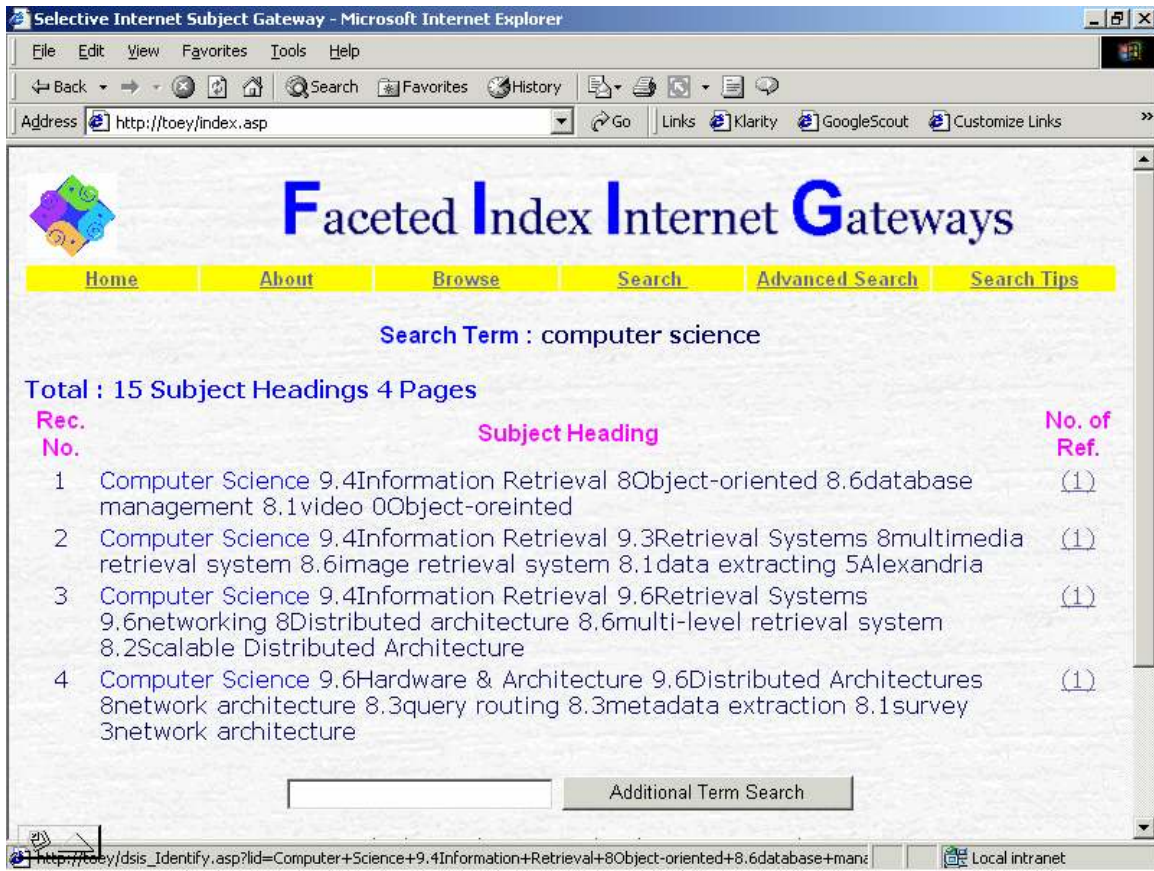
Selective Internet Subject Gateway - Microsoft Internet Explorer

File Edit View Favorites Tools Help

Back Search Favorites History

Address http://toey/index.asp Go Links Klarity GoogleScout Customize Links »

Faceted Index Internet Gateways

Home About Browse Search Advanced Search Search Tips

Search Term : computer science

Total : 15 Subject Headings 4 Pages

| Rec. No. | Subject Heading | No. of Ref. |
|---|---|---|
| 1 | Computer Science 9.4Information Retrieval 8Object-oriented 8.6database management 8.1video 0Object-oreinted | (1) |
| 2 | Computer Science 9.4Information Retrieval 9.3Retrieval Systems 8multimedia retrieval system 8.6image retrieval system 8.1data extracting 5Alexandria | (1) |
| 3 | Computer Science 9.4Information Retrieval 9.6Retrieval Systems 9.6networking 8Distributed architecture 8.6multi-level retrieval system 8.2Scalable Distributed Architecture | (1) |
| 4 | Computer Science 9.6Hardware & Architecture 9.6Distributed Architectures 8network architecture 8.3query routing 8.3metadata extraction 8.1survey 3network architecture | (1) |

Additional Term Search

http://toey/dsis_Identify.asp?lid=Computer+Science+9.4Information+Retrieval+8Object-oriented+8.6database+mana Local intranet